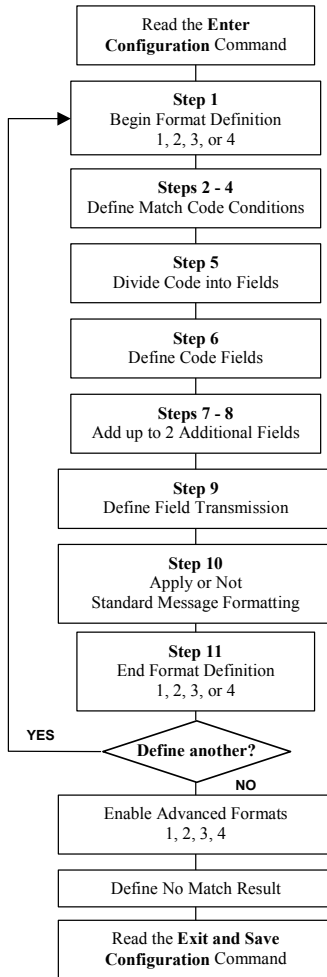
Read the **Enter Configuration** Command

**Step 1**
Begin Format Definition
1, 2, 3, or 4

**Steps 2 - 4**
Define Match Code Conditions

**Step 5**
Divide Code into Fields

**Step 6**
Define Code Fields

**Steps 7 - 8**
Add up to 2 Additional Fields

**Step 9**
Define Field Transmission

**Step 10**
Apply or Not
Standard Message Formatting

**Step 11**
End Format Definition
1, 2, 3, or 4

YES

**Define another?**

NO

Enable Advanced Formats
1, 2, 3, 4

Define No Match Result

Read the **Exit and Save Configuration** Command